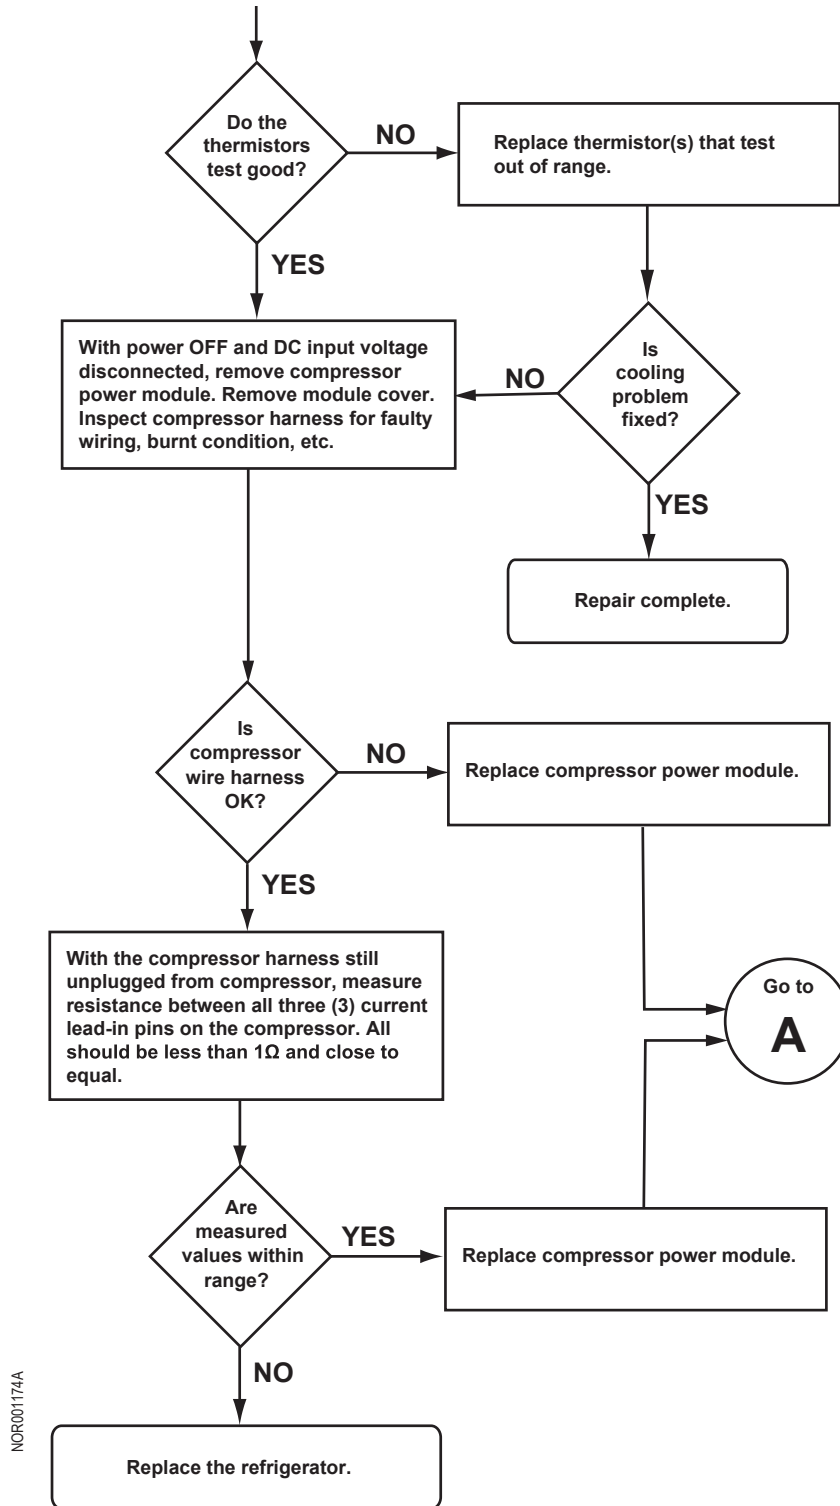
Do the thermistors test good?

NO

Replace thermistor(s) that test out of range.

YES

With power OFF and DC input voltage disconnected, remove compressor power module. Remove module cover. Inspect compressor harness for faulty wiring, burnt condition, etc.

NO

Is cooling problem fixed?

YES

Repair complete.

Is compressor wire harness OK?

NO

Replace compressor power module.

YES

With the compressor harness still unplugged from compressor, measure resistance between all three (3) current lead-in pins on the compressor. All should be less than 1Ω and close to equal.

Go to A

Are measured values within range?

YES

Replace compressor power module.

NO

Replace the refrigerator.

NOR00174A